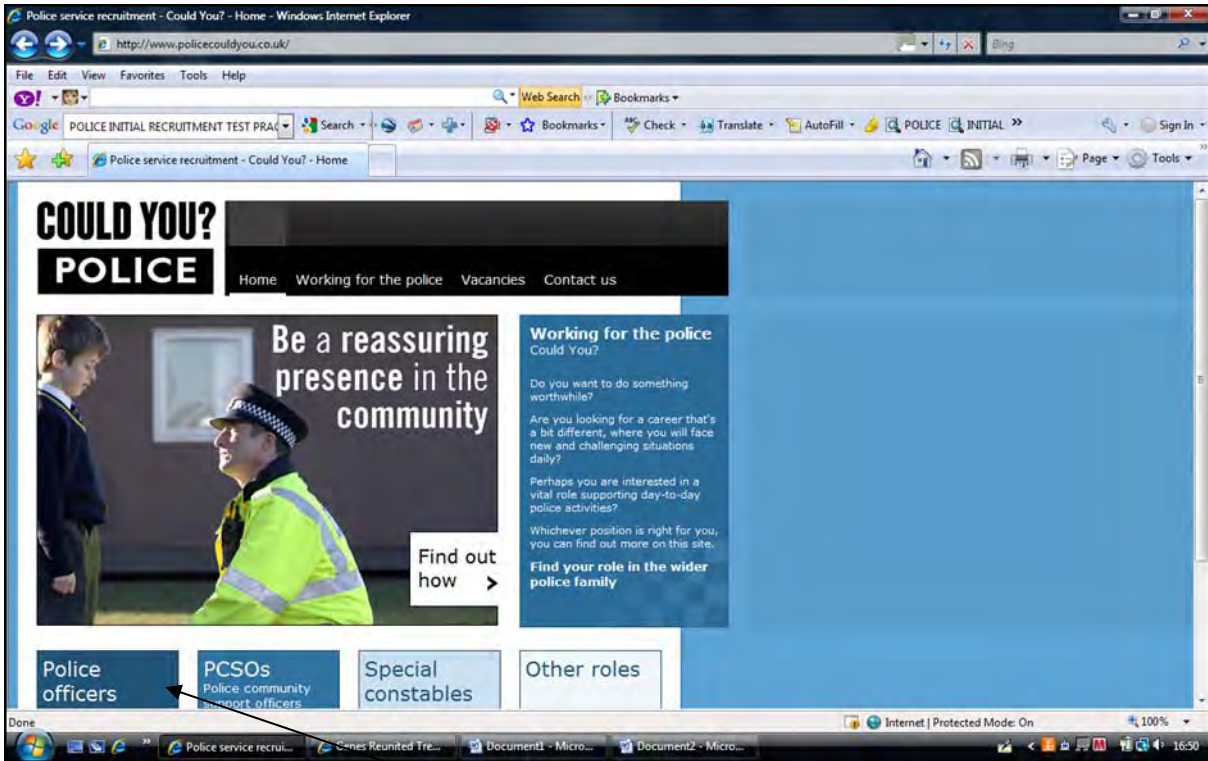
Police service recruitment - Could You? - Home - Windows Internet Explorer

http://www.policecouldyou.co.uk/

Bing

File Edit View Favorites Tools Help

Web Search Bookmarks

Google POLICE INITIAL RECRUITMENT TEST PRAC Search Bookmarks Check Translate AutoFill POLICE INITIAL » Sign In

Police service recruitment - Could You? - Home

Page Tools

COULD YOU?
POLICE

Home Working for the police Vacancies Contact us

Be a reassuring presence in the community

Find out how >

Working for the police
Could You?

Do you want to do something worthwhile?

Are you looking for a career that's a bit different, where you will face new and challenging situations daily?

Perhaps you are interested in a vital role supporting day-to-day police activities?

Whichever position is right for you, you can find out more on this site.

Find your role in the wider police family

Police officers

PCSOs
Police community support officers

Special constables

Other roles

Done

Internet | Protected Mode: On

100%

Police service recrui... Genes Reunited Tre... Document1 - Micro... Document2 - Micro...

16:50